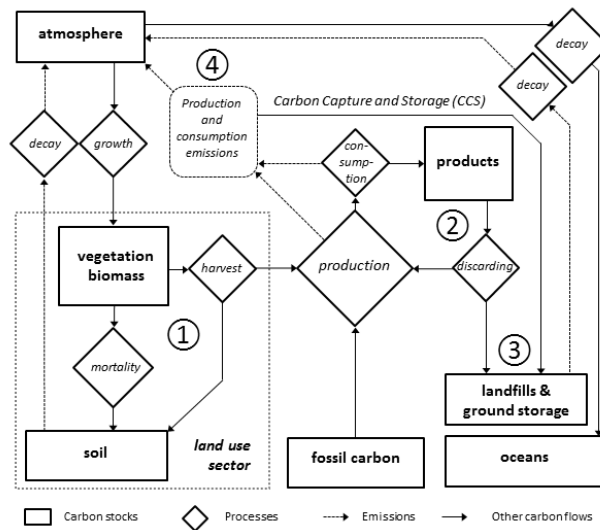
atmosphere

decay

decay

4

Production and consumption emissions

Carbon Capture and Storage (CCS)

decay

growth

con-sumption

products

2

vegetation biomass

harvest

production

discarding

1

3

mortality

landfills & ground storage

soil

land use sector

fossil carbon

oceans

Carbon stocks

Processes

Emissions

Other carbon flows